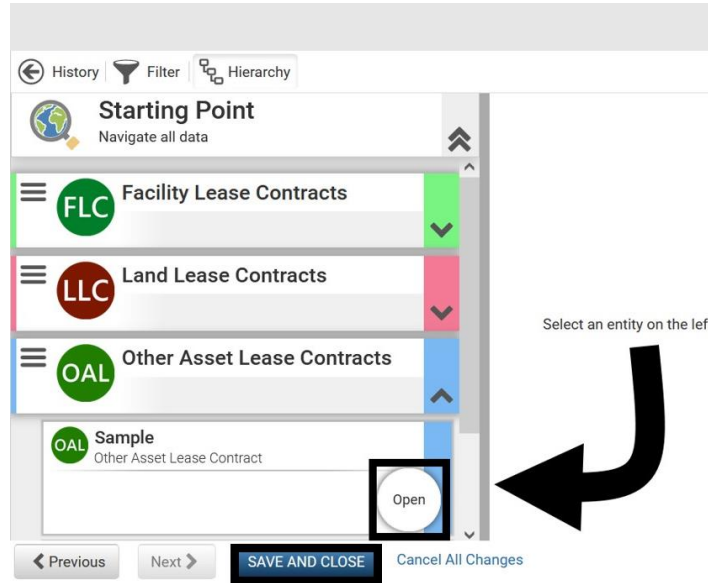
History Filter Hierarchy

Starting Point
Navigate all data

FLC Facility Lease Contracts

LLC Land Lease Contracts

OAL Other Asset Lease Contracts

OAL Sample
Other Asset Lease Contract

Open

Select an entity on the lef

Previous Next SAVE AND CLOSE Cancel All Changes